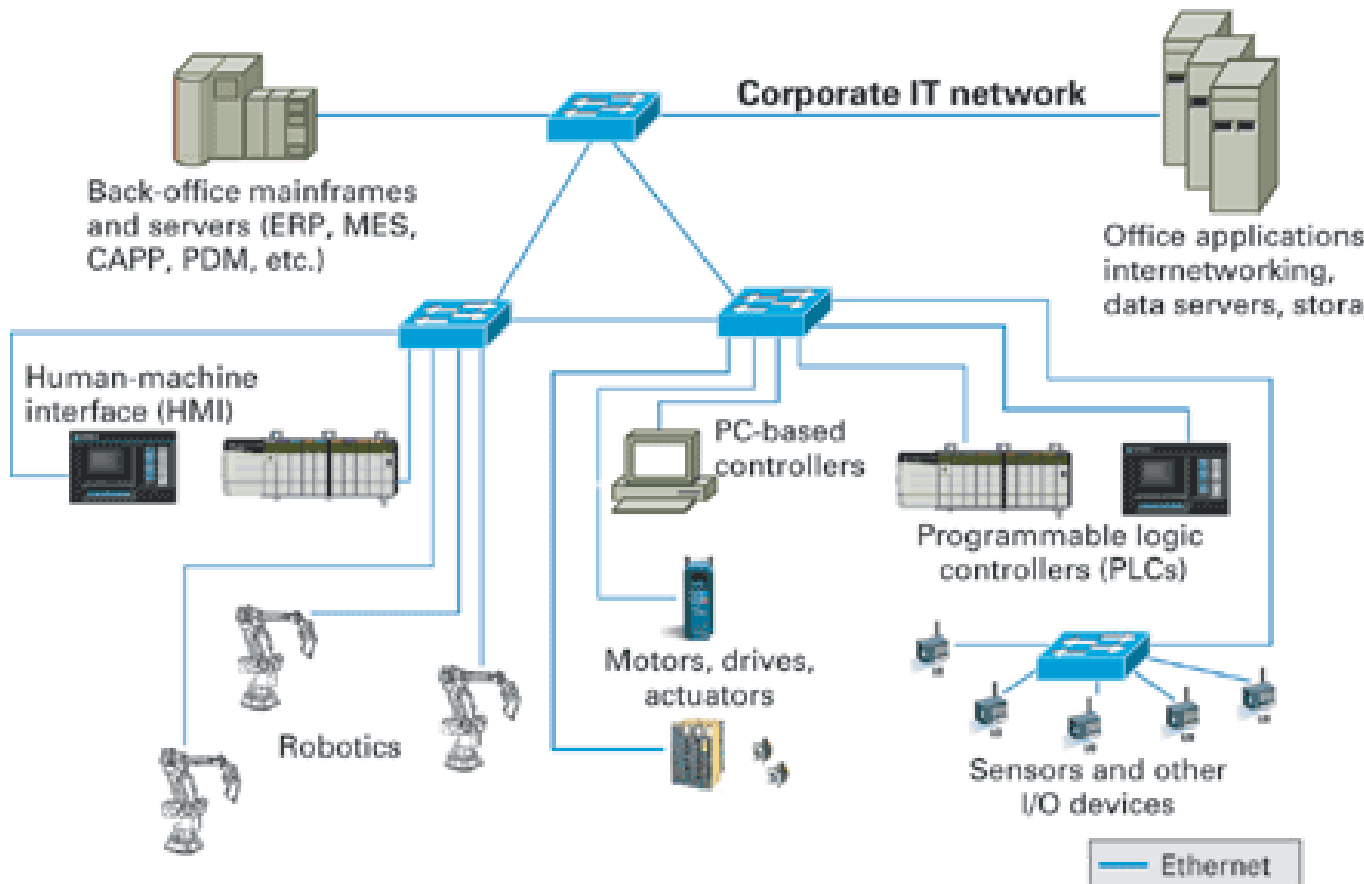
Corporate IT network

Back-office mainframes and servers (ERP, MES, CAPP, PDM, etc.)

Office applications internetworking, data servers, stora

Human-machine interface (HMI)

PC-based controllers

Programmable logic controllers (PLCs)

Motors, drives, actuators

Robotics

Sensors and other I/O devices

Ethernet